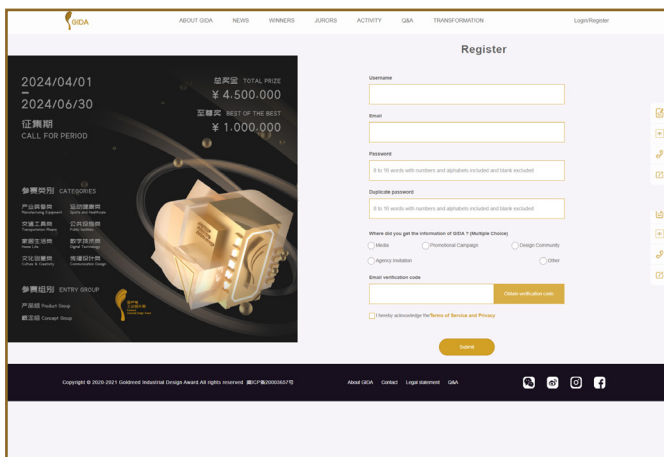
GIDA

ABOUT GIDA NEWS WINNERS JURORS ACTIVITY Q&A TRANSFORMATION Login/Register

2024/04/01
-
2024/06/30
征集期
CALL FOR PERIOD

总奖金 TOTAL PRIZE
¥ 4.500.000
至尊奖 BEST OF THE BEST
¥ 1.000.000

参赛类别 CATEGORIES
产业装备类 Manufacturing Equipment
运动健康类 Sports and Healthcare
交通工具类 Transportation Means
公共设施类 Public facilities
家居生活类 Home Life
数字技术类 Digital Technology
文化创意类 Culture & Creativity
传播设计类 Communication Design

参赛组别 ENTRY GROUP
产品组 Product Group
概念组 Concept Group

Register

Username

Email

Password
8 to 16 words with numbers and alphabets included and blank excluded

Duplicate password
8 to 16 words with numbers and alphabets included and blank excluded

Where did you get the information of GIDA ? (Multiple Choice)
Media
Promotional Campaign
Design Community
Agency invitation
Other

Email verification code
Obtain verification code

I hereby acknowledge the Terms of Service and Privacy

Submit

Copyright © 2020-2021 Goldreed Industrial Design Award.All rights reserved 粤ICP备20003657号

About GIDA Contact Legal statement Q&A